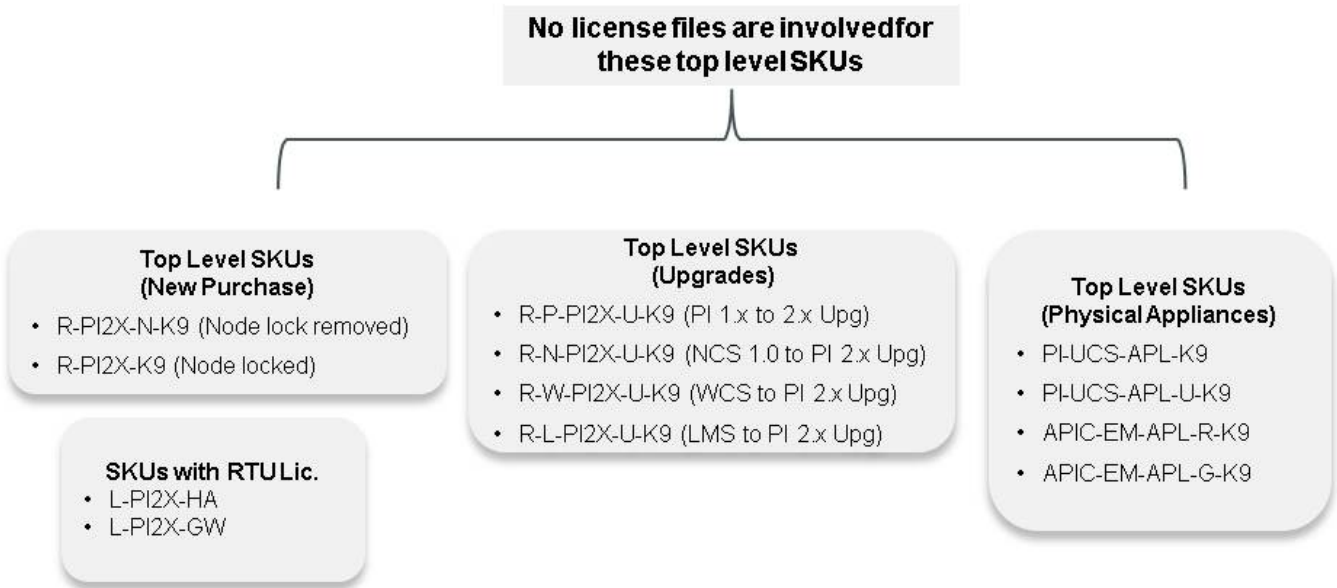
No license files are involvedfor these top level SKUs

Top Level SKUs
(New Purchase)
• R-PI2X-N-K9 (Node lock removed)
• R-PI2X-K9 (Node locked)

SKUs with RTU Lic.
• L-PI2X-HA
• L-PI2X-GW

Top Level SKUs
(Upgrades)
• R-P-PI2X-U-K9 (PI 1.x to 2.x Upg)
• R-N-PI2X-U-K9 (NCS 1.0 to PI 2.x Upg)
• R-W-PI2X-U-K9 (WCS to PI 2.x Upg)
• R-L-PI2X-U-K9 (LMS to PI 2.x Upg)

Top Level SKUs
(Physical Appliances)
• PI-UCS-APL-K9
• PI-UCS-APL-U-K9
• APIC-EM-APL-R-K9
• APIC-EM-APL-G-K9